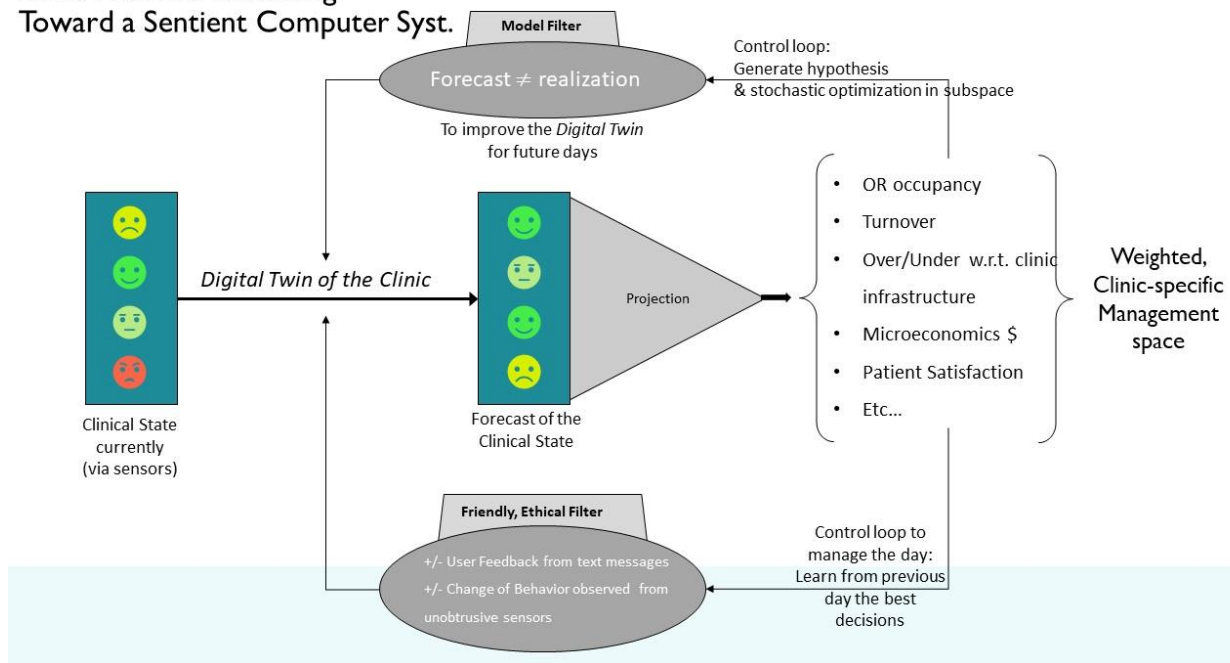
Toward a Sentient Computer Syst.

Model Filter

Forecast $\neq$ realization

To improve the *Digital Twin* for future days

Control loop: Generate hypothesis & stochastic optimization in subspace

Digital Twin of the Clinic

Clinical State currently (via sensors)

Projection

Forecast of the Clinical State

- OR occupancy
- Turnover
- Over/Under w.r.t. clinic infrastructure
- Microeconomics $
- Patient Satisfaction
- Etc...

Weighted, Clinic-specific Management space

Friendly, Ethical Filter

+/- User Feedback from text messages
+/- Change of Behavior observed from unobtrusive sensors

Control loop to manage the day: Learn from previous day the best decisions